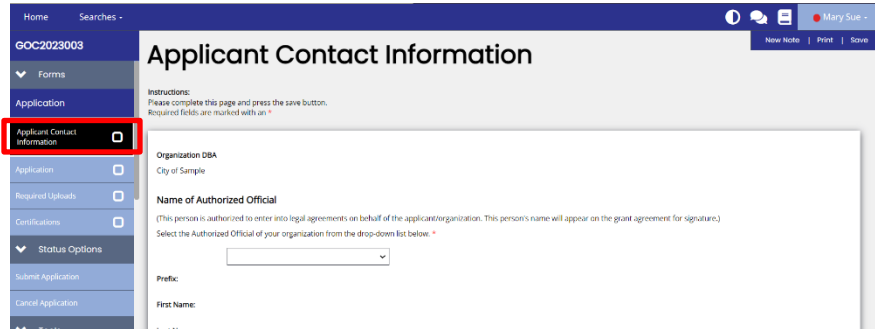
Home Searches -

Mary Sue -

New Note | Print | Save

GOC2023003

Forms

Application

Applicant Contact Information

Application

Required Uploads

Certifications

Status Options

Submit Application

Cancel Application

Applicant Contact Information

Instructions:
Please complete this page and press the save button.
Required fields are marked with an *

Organization DBA
City of Sample

Name of Authorized Official

(This person is authorized to enter into legal agreements on behalf of the applicant/organization. This person's name will appear on the grant agreement for signature.)

Select the Authorized Official of your organization from the drop-down list below. *

Prefix:

First Name: